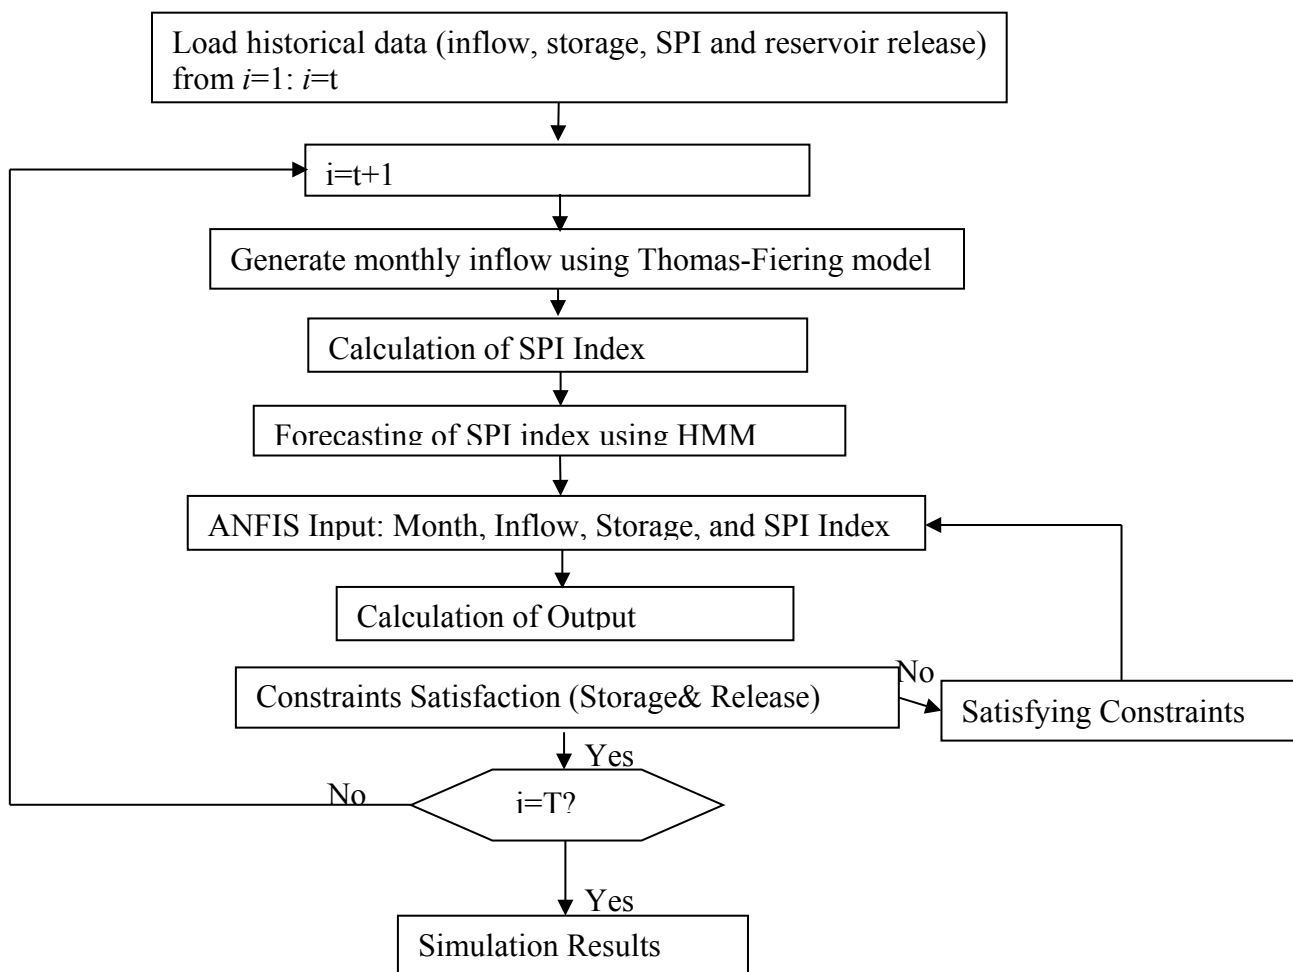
Load historical data (inflow, storage, SPI and reservoir release) from $i$=1: $i$=t

i=t+1

Generate monthly inflow using Thomas-Fiering model

Calculation of SPI Index

Forecasting of SPI index using HMM

ANFIS Input: Month, Inflow, Storage, and SPI Index

Calculation of Output

Constraints Satisfaction (Storage& Release)

No

Satisfying Constraints

Yes

No

i=T?

Yes

Simulation Results